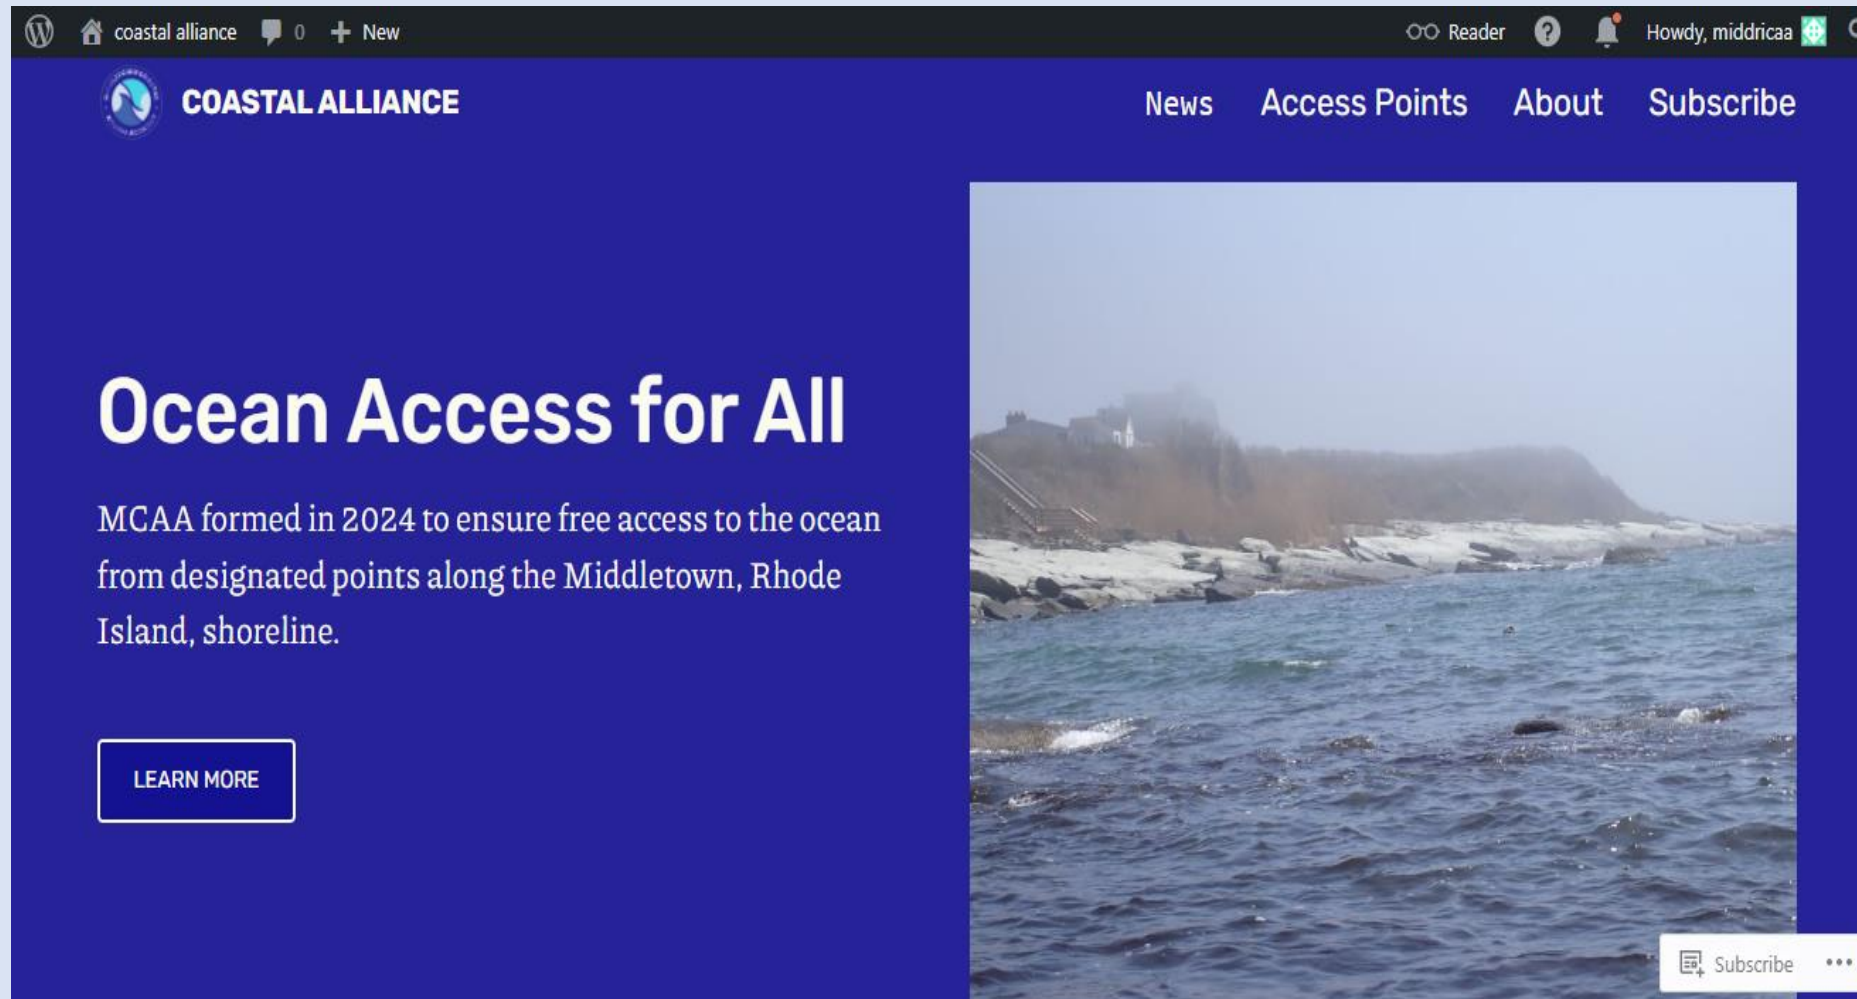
coastal alliance 0 New Reader Howdy, middricaa

COASTAL ALLIANCE

News Access Points About Subscribe

Ocean Access for All

MCAA formed in 2024 to ensure free access to the ocean from designated points along the Middletown, Rhode Island, shoreline.

LEARN MORE

Subscribe •••